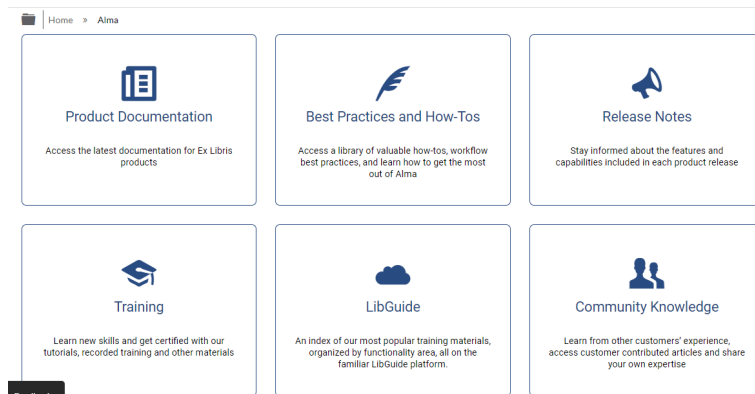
Home » Alma

Product Documentation

Access the latest documentation for Ex Libris products

Best Practices and How-Tos

Access a library of valuable how-tos, workflow best practices, and learn how to get the most out of Alma

Release Notes

Stay informed about the features and capabilities included in each product release

Training

Learn new skills and get certified with our tutorials, recorded training and other materials

LibGuide

An index of our most popular training materials, organized by functionality area, all on the familiar LibGuide platform.

Community Knowledge

Learn from other customers' experience, access customer contributed articles and share your own expertise

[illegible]